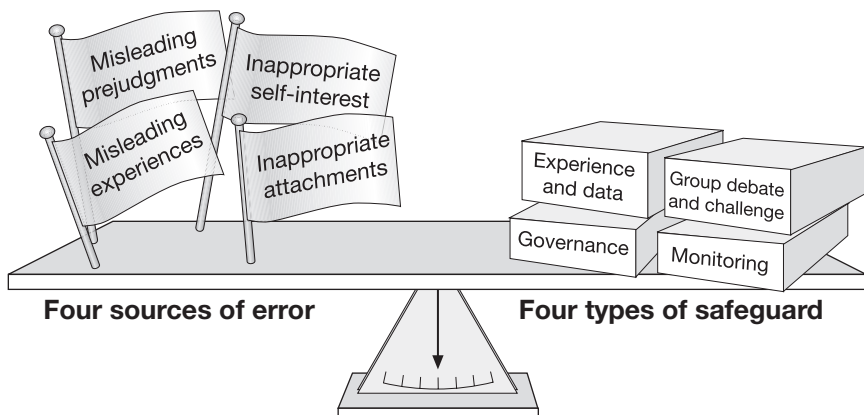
Misleading prejudgments

Inappropriate self-interest

Misleading experiences

Inappropriate attachments

Experience and data

Group debate and challenge

Governance

Monitoring

Four sources of error

Four types of safeguard